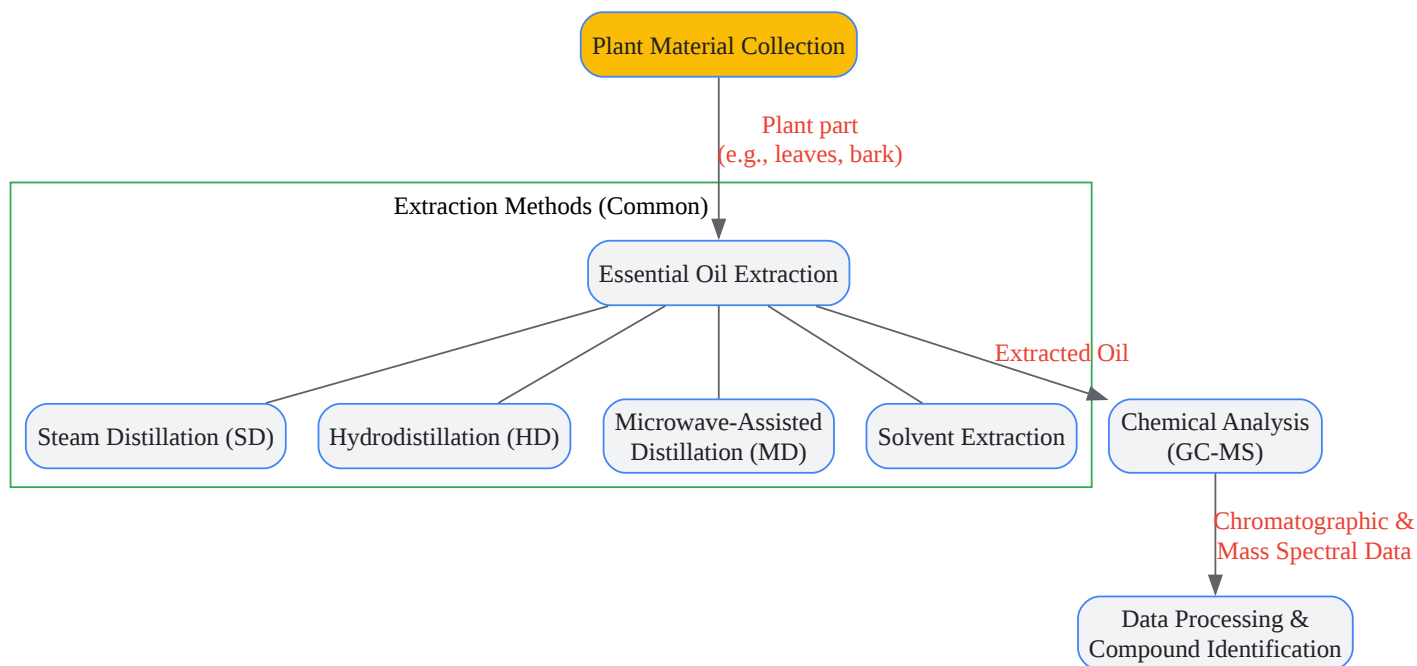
Plant Material Collection

Plant part
(e.g., leaves, bark)

Extraction Methods (Common)

Essential Oil Extraction

Extracted Oil

Steam Distillation (SD)

Hydrodistillation (HD)

Microwave-Assisted Distillation (MD)

Solvent Extraction

Chemical Analysis (GC-MS)

Chromatographic & Mass Spectral Data

Data Processing & Compound Identification